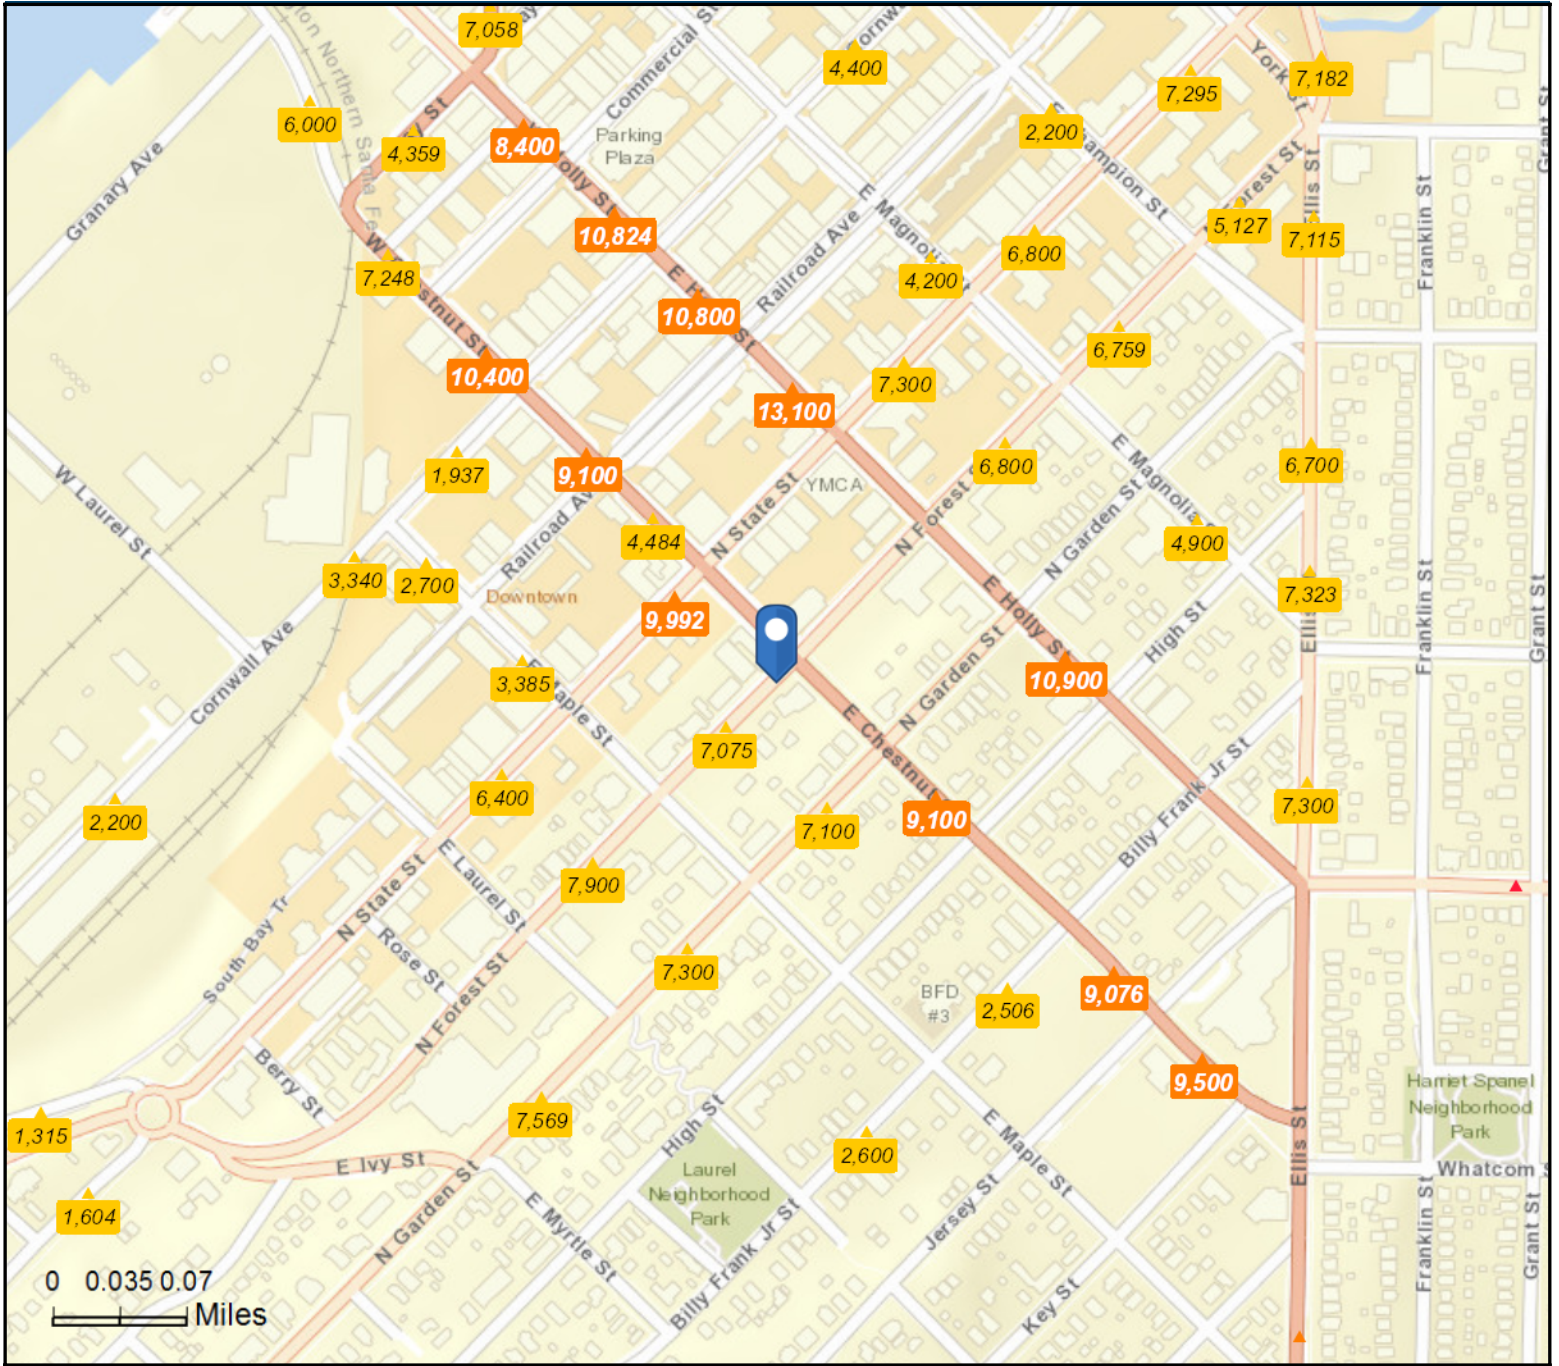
7,058
Commercial St
4,400
York St
7,182
7,295
6,000
4,359
8,400
Parking Plaza
2,200
Champion St
Granary Ave
Holly St
10,824
5,127
7,115
Franklin St
Grant St
Ellis St
W Chestnut St
7,248
Railroad Ave
E Magnolia St
4,200
6,800
10,800
E Holly St
6,759
10,400
13,100
7,300
W Laurel St
1,937
9,100
YMCA
6,800
6,700
N State St
N Forest St
E Magnolia St
N Garden St
4,484
Railroad Ave
4,900
3,340
2,700
Downtown
9,992
7,323
Franklin St
Grant St
Cornwall Ave
High St
E Holly St
3,385
E Maple St
N Garden St
10,900
7,075
E Chestnut St
Billy Frank Jr St
6,400
2,200
7,100
9,100
7,300
N State St
E Laurel St
7,900
South Bay Tr
Rose St
N Forest St
7,300
BFD #3
2,506
9,076
Berry St
9,500
Harriet Spanel Neighborhood Park
1,315
7,569
High St
E Ivy St
Laurel Neighborhood Park
2,600
E Maple St
Ellis St
Whatcom
1,604
N Garden St
E Myrtle St
Billy Frank Jr St
Jersey St
Key St
Franklin St
Grant St
0 0.035 0.07
Miles